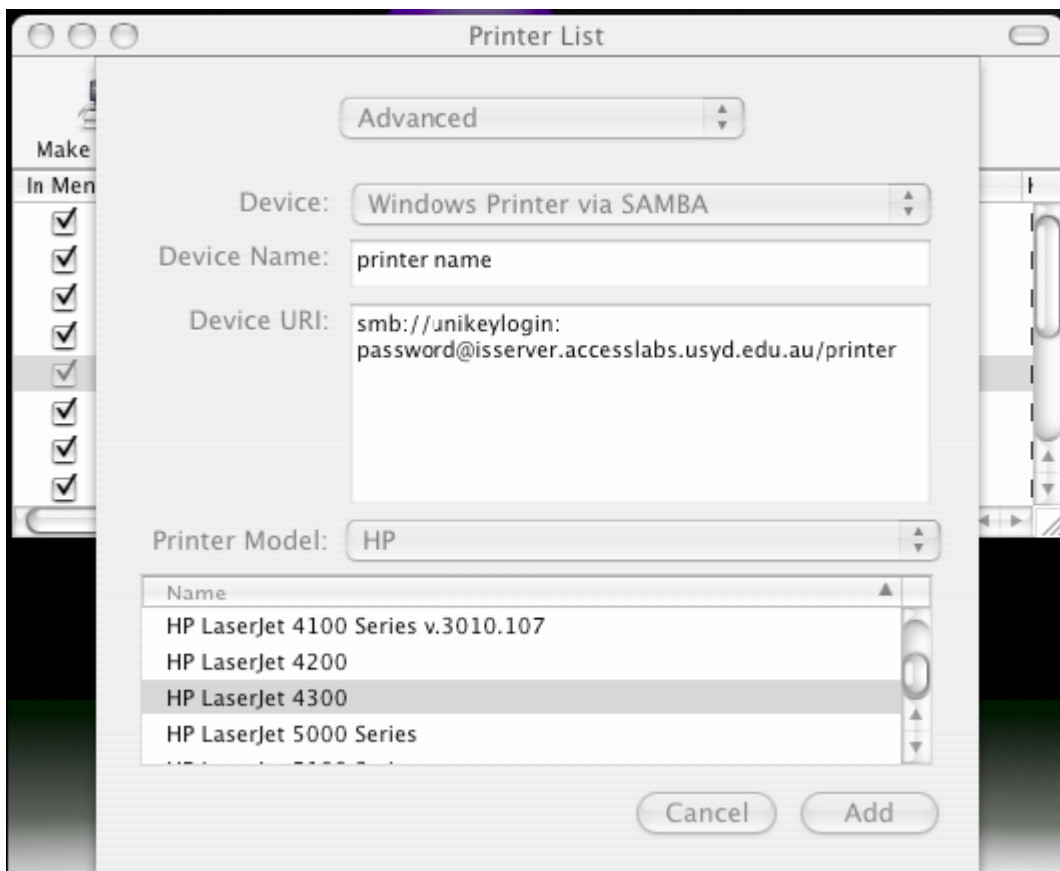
Printer List

Make

In Men

Advanced

Device: Windows Printer via SAMBA

Device Name: printer name

Device URI: smb://unikeylogin:password@isserver.accesslabs.usyd.edu.au/printer

Printer Model: HP

| Name |
|---|
| HP LaserJet 4100 Series v.3010.107 |
| HP LaserJet 4200 |
| HP LaserJet 4300 |
| HP LaserJet 5000 Series |
| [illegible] |

Cancel Add